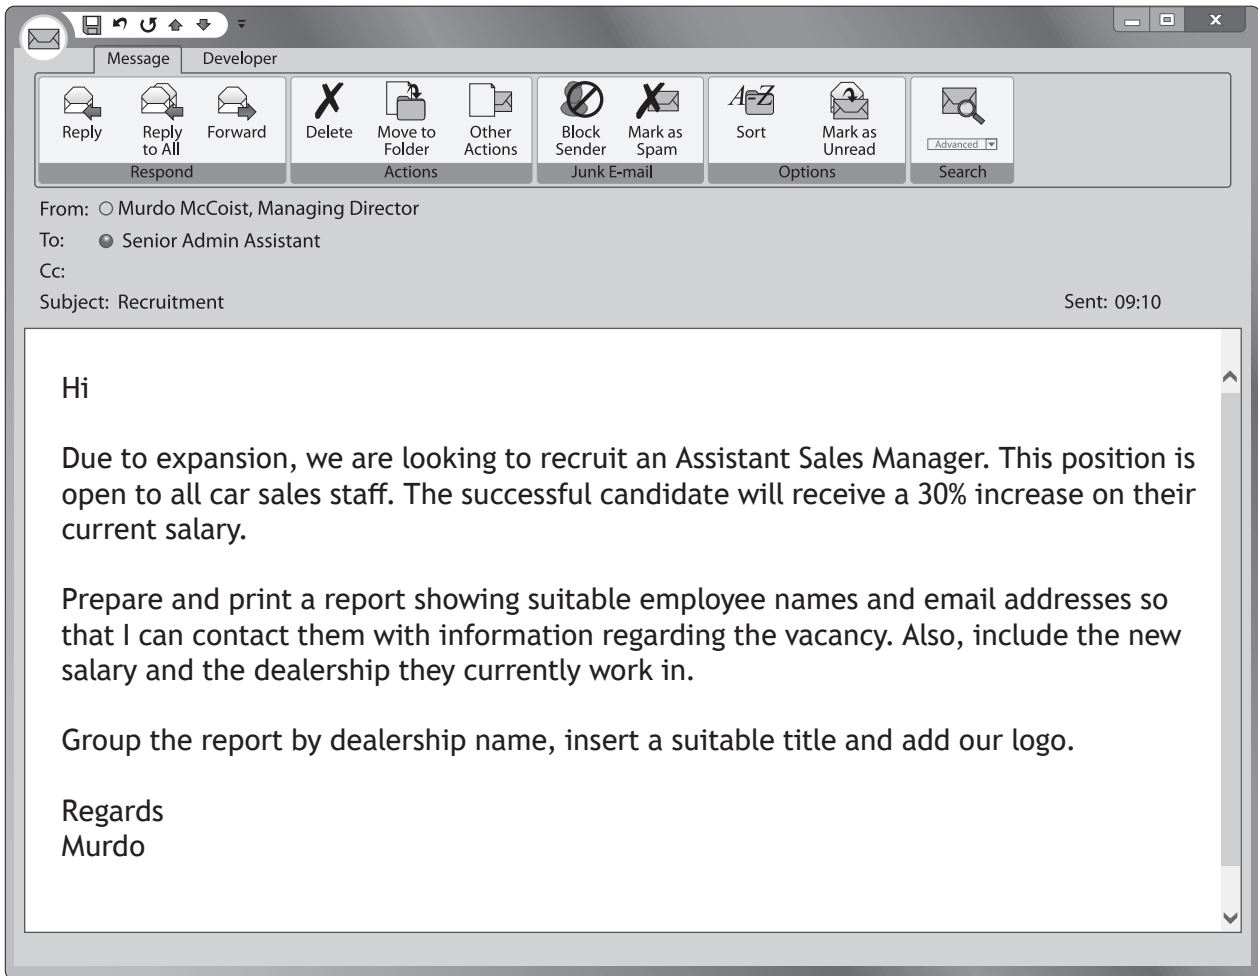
Message Developer

Reply
Reply to All
Forward
Respond

Delete
Move to Folder
Other Actions
Actions

Block Sender
Mark as Spam
Junk E-mail

Sort
Mark as Unread
Options

Advanced
Search

From: Murdo McCoist, Managing Director
To: Senior Admin Assistant
Cc:
Subject: Recruitment
Sent: 09:10

Hi

Due to expansion, we are looking to recruit an Assistant Sales Manager. This position is open to all car sales staff. The successful candidate will receive a 30% increase on their current salary.

Prepare and print a report showing suitable employee names and email addresses so that I can contact them with information regarding the vacancy. Also, include the new salary and the dealership they currently work in.

Group the report by dealership name, insert a suitable title and add our logo.

Regards
Murdo